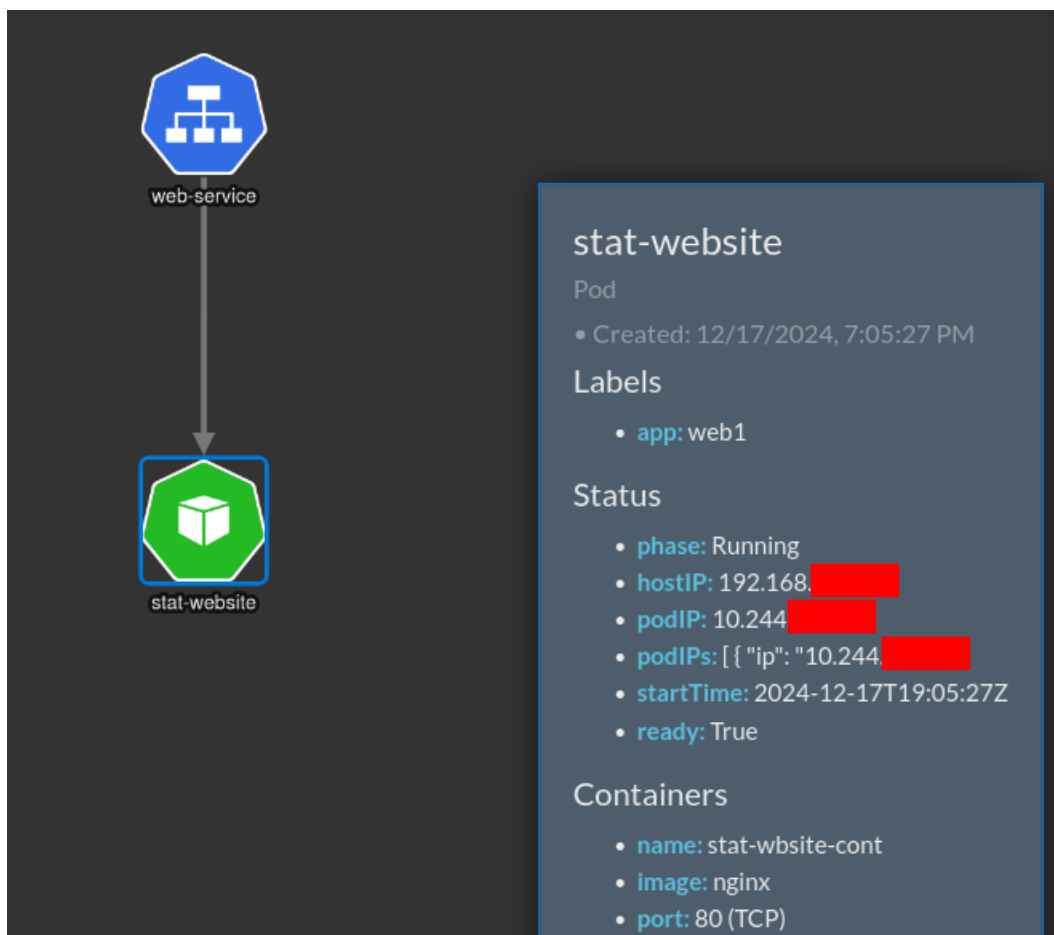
web-service

stat-website

stat-website

Pod

• Created: 12/17/2024, 7:05:27 PM

Labels

- app: web1

Status

- phase: Running
- hostIP: 192.168.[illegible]
- podIP: 10.244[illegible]
- podIPs: [ { "ip": "10.244.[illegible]
- startTime: 2024-12-17T19:05:27Z
- ready: True

Containers

- name: stat-wbsite-cont
- image: nginx
- port: 80 (TCP)